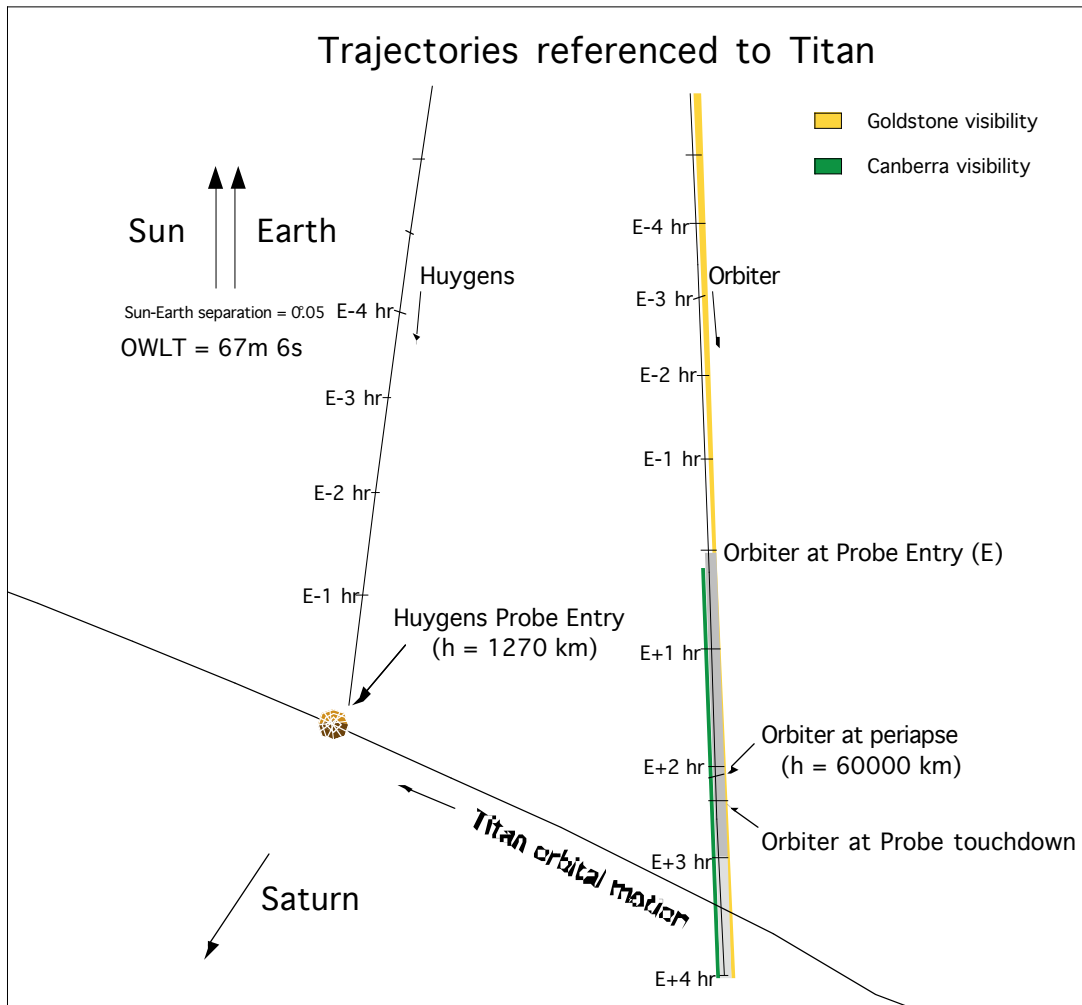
Trajectories referenced to Titan

Goldstone visibility

Canberra visibility

Sun

Earth

Sun-Earth separation = 0.05

OWLT = 67m 6s

Huygens

E-4 hr

E-3 hr

E-2 hr

E-1 hr

Huygens Probe Entry
(h = 1270 km)

Orbiter

E-4 hr

E-3 hr

E-2 hr

E-1 hr

Orbiter at Probe Entry (E)

E+1 hr

Orbiter at periapse
(h = 60000 km)

E+2 hr

Orbiter at Probe touchdown

E+3 hr

E+4 hr

Titan orbital motion

Saturn